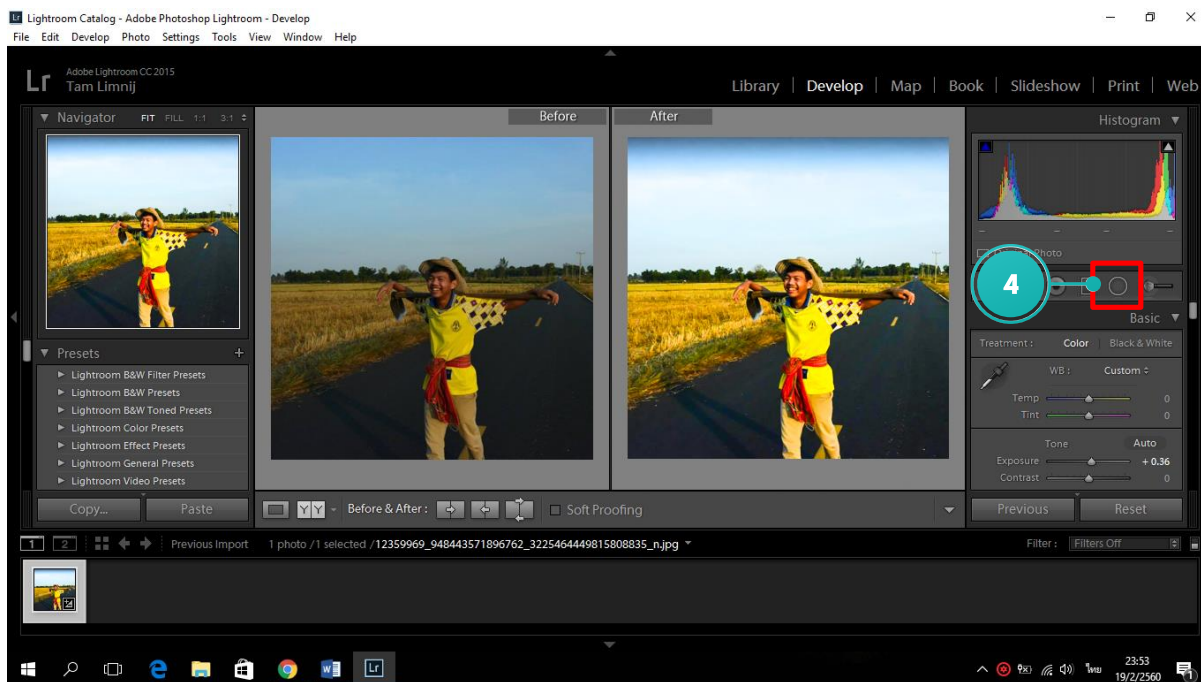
Lightroom Catalog - Adobe Photoshop Lightroom - Develop
File Edit Develop Photo Settings Tools View Window Help

Lr Adobe Lightroom CC 2015
Tam Limnij

Library | Develop | Map | Book | Slideshow | Print | Web

Navigator FIT FILL 1:1 3:1

Before
After

Histogram

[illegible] Photo

4

Basic

Presets +
Lightroom B&W Filter Presets
Lightroom B&W Presets
Lightroom B&W Toned Presets
Lightroom Color Presets
Lightroom Effect Presets
Lightroom General Presets
Lightroom Video Presets

Treatment : Color Black & White
WB : Custom
Temp 0
Tint 0
Tone Auto
Exposure + 0.36
Contrast 0

Copy... Paste
Before & After :
Soft Proofing
Previous Reset

1 2 Previous Import 1 photo /1 selected /12359969_948443571896762_3225464449815808835_n.jpg
Filter : Filters Off

23:53
19/2/2560